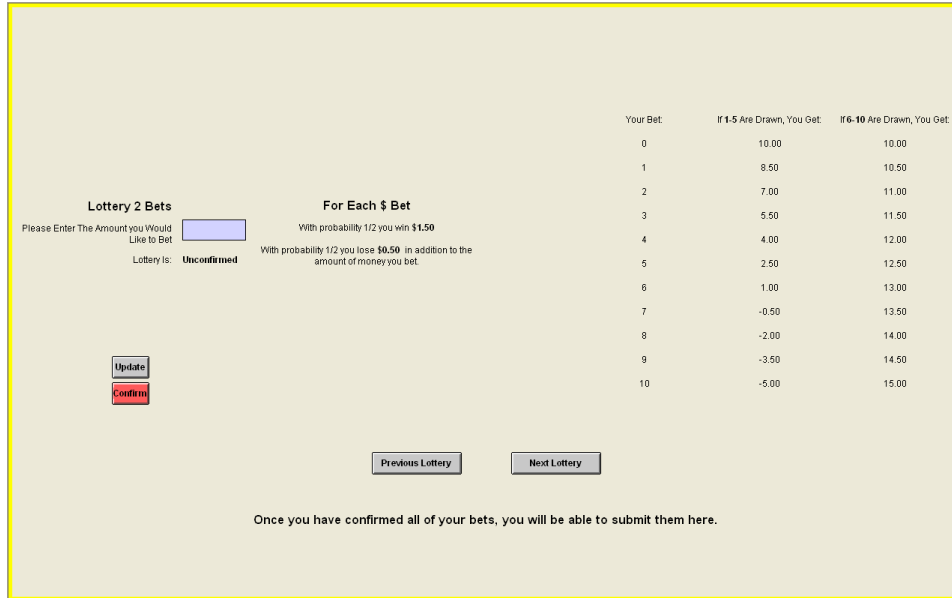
Lottery 2 Bets

Please Enter The Amount you Would Like to Bet

Lottery Is: Unconfirmed

For Each $ Bet

With probability 1/2 you win $1.50

With probability 1/2 you lose $0.50 in addition to the amount of money you bet.

| Your Bet: | If 1-5 Are Drawn, You Get: | If 6-10 Are Drawn, You Get: |
|---|---|---|
| 0 | 10.00 | 10.00 |
| 1 | 8.50 | 10.50 |
| 2 | 7.00 | 11.00 |
| 3 | 5.50 | 11.50 |
| 4 | 4.00 | 12.00 |
| 5 | 2.50 | 12.50 |
| 6 | 1.00 | 13.00 |
| 7 | -0.50 | 13.50 |
| 8 | -2.00 | 14.00 |
| 9 | -3.50 | 14.50 |
| 10 | -5.00 | 15.00 |

Update

Confirm

Previous Lottery

Next Lottery

Once you have confirmed all of your bets, you will be able to submit them here.